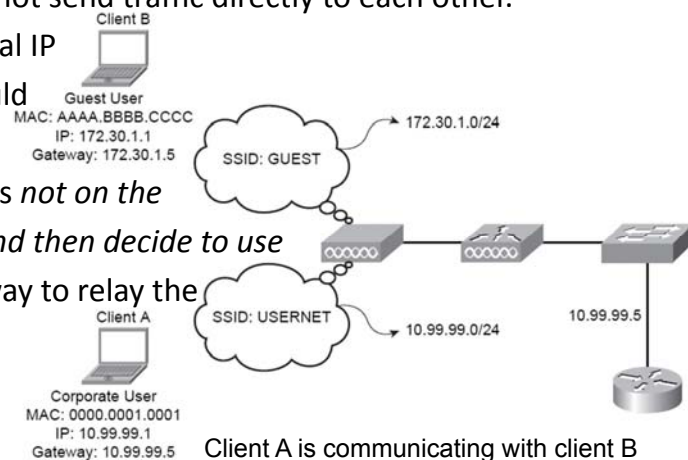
not send traffic directly to each other.

al IP

ld

s *not on the*

*nd then decide to use*

ay to relay the

Client B

Guest User
MAC: AAAA.BBBB.CCCC
IP: 172.30.1.1
Gateway: 172.30.1.5

SSID: GUEST

172.30.1.0/24

SSID: USERNET

10.99.99.0/24

10.99.99.5

Client A

Corporate User
MAC: 0000.0001.0001
IP: 10.99.99.1
Gateway: 10.99.99.5

Client A is communicating with client B